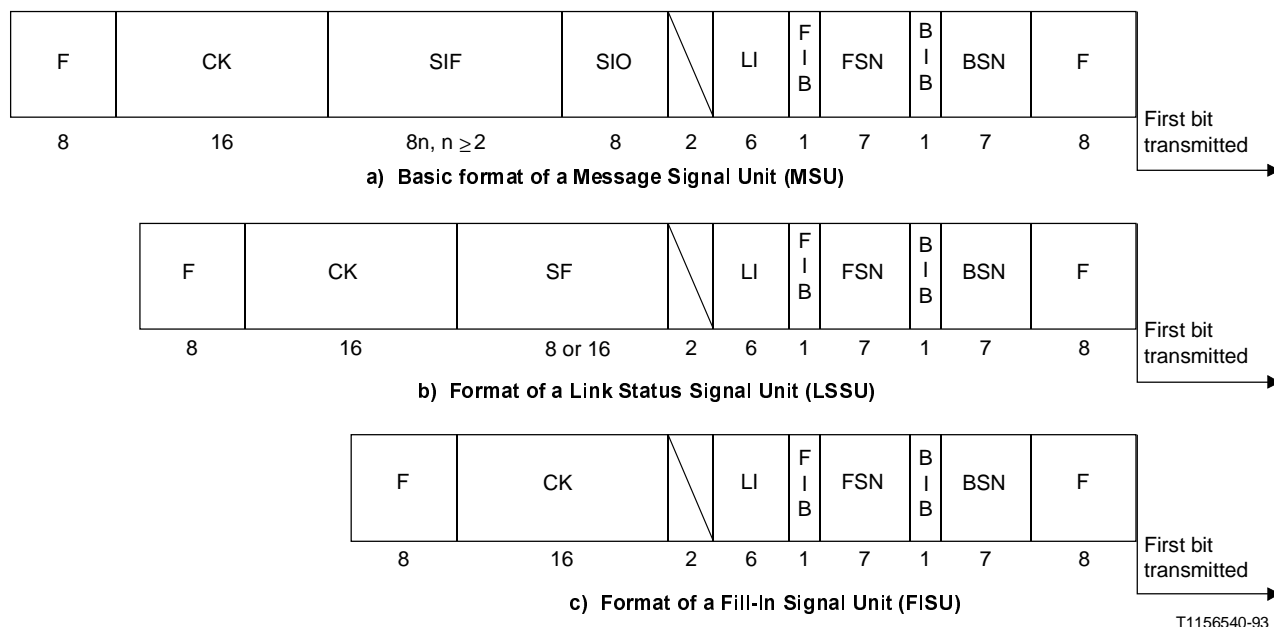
| F | CK | SIF | SIO | | LI | FIB | FSN | BIB | BSN | F |
|---|---|---|---|---|---|---|---|---|---|---|
| 8 | 16 | 8n, $n \geq 2$ | 8 | 2 | 6 | 1 | 7 | 1 | 7 | 8 |

First bit transmitted

a) Basic format of a Message Signal Unit (MSU)

| F | CK | SF | | LI | FIB | FSN | BIB | BSN | F |
|---|---|---|---|---|---|---|---|---|---|
| 8 | 16 | 8 or 16 | 2 | 6 | 1 | 7 | 1 | 7 | 8 |

First bit transmitted

b) Format of a Link Status Signal Unit (LSSU)

| F | CK | | LI | FIB | FSN | BIB | BSN | F |
|---|---|---|---|---|---|---|---|---|
| 8 | 16 | 2 | 6 | 1 | 7 | 1 | 7 | 8 |

First bit transmitted

c) Format of a Fill-In Signal Unit (FISU)

T1156540-93